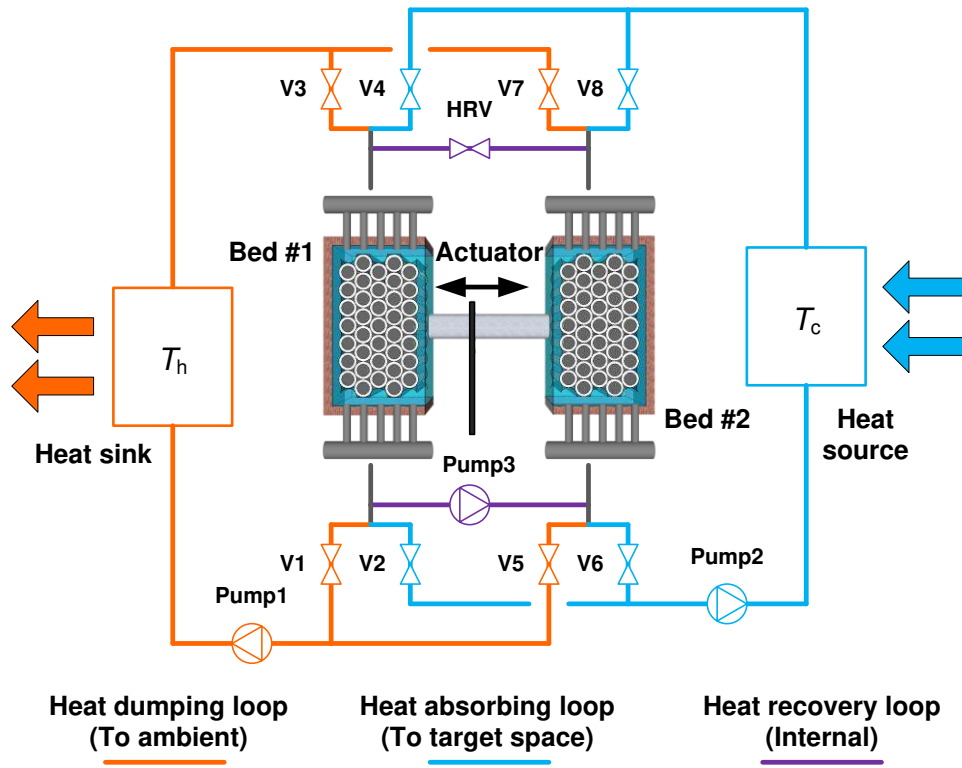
V3
V4
HRV
V7
V8

Bed #1
Actuator

$T_h$

$T_c$

Heat sink

Bed #2

Heat source

Pump3

V1
V2
V5
V6
Pump2

Pump1

Heat dumping loop (To ambient)

Heat absorbing loop (To target space)

Heat recovery loop (Internal)